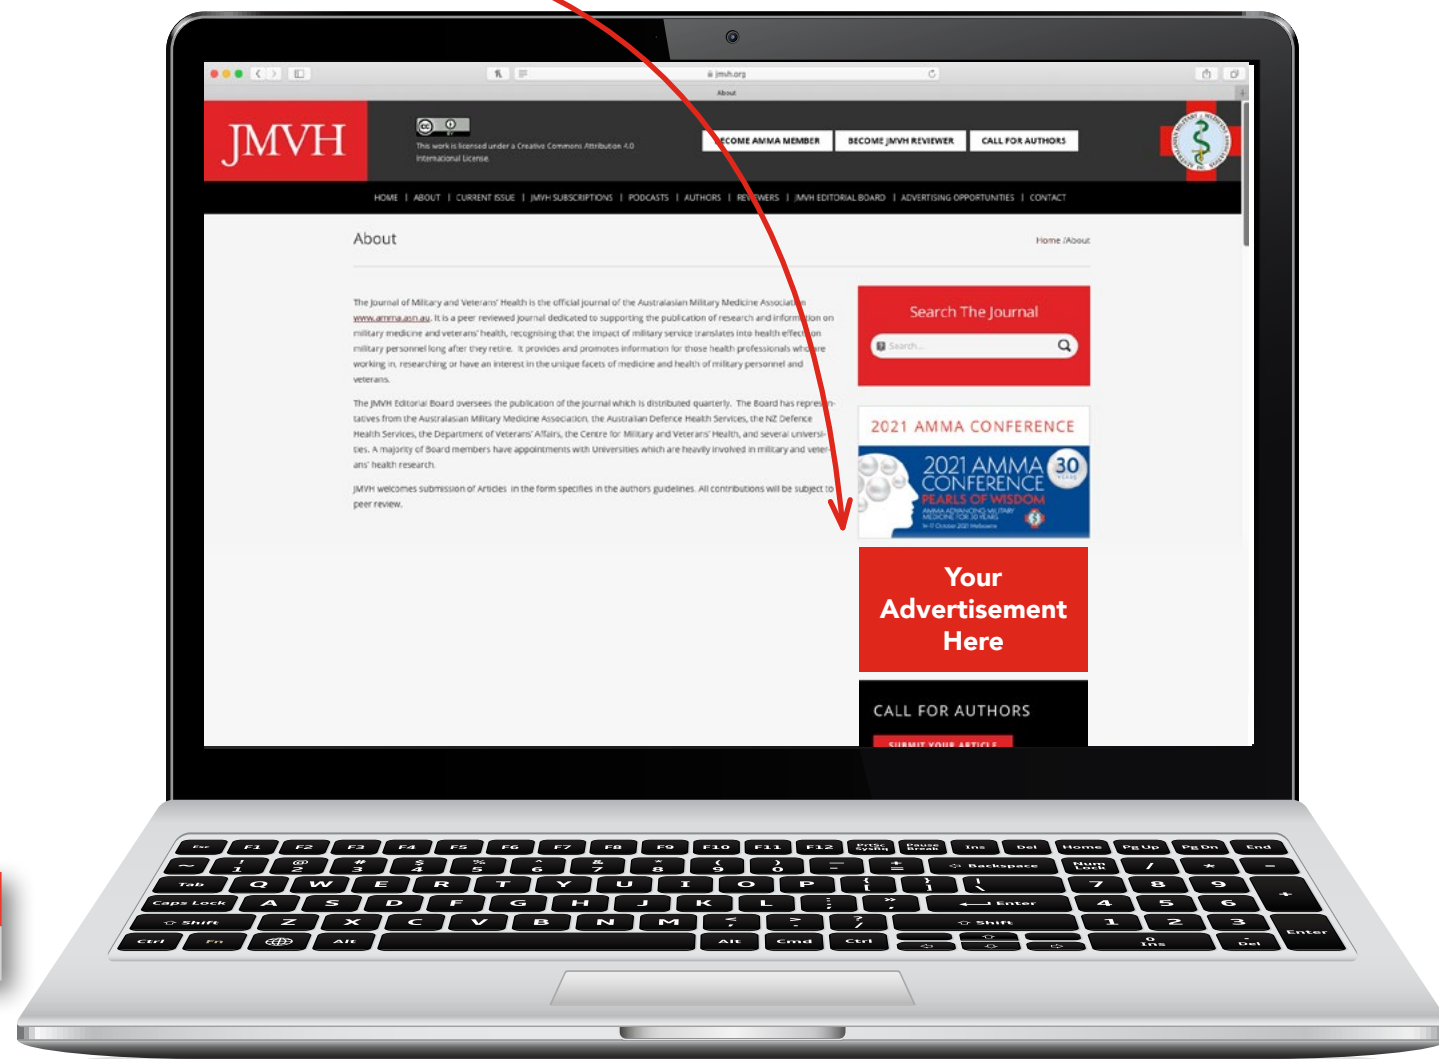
jmvh.org

About

JMVH

This work is licensed under a Creative Commons Attribution 4.0 International License.

BECOME AMMA MEMBER | BECOME JMVH REVIEWER | CALL FOR AUTHORS

HOME | ABOUT | CURRENT ISSUE | JMVH SUBSCRIPTIONS | PODCASTS | AUTHORS | REVIEWERS | JMVH EDITORIAL BOARD | ADVERTISING OPPORTUNITIES | CONTACT

About

Home /About

The Journal of Military and Veterans' Health is the official journal of the Australasian Military Medicine Association www.amma.asn.au. It is a peer reviewed journal dedicated to supporting the publication of research and information on military medicine and veterans' health, recognising that the impact of military service translates into health effects on military personnel long after they retire. It provides and promotes information for those health professionals who are working in, researching or have an interest in the unique facets of medicine and health of military personnel and veterans.

The JMVH Editorial Board oversees the publication of the journal which is distributed quarterly. The Board has representatives from the Australasian Military Medicine Association, the Australian Defence Health Services, the NZ Defence Health Services, the Department of Veterans' Affairs, the Centre for Military and Veterans' Health, and several universities. A majority of Board members have appointments with Universities which are heavily involved in military and veterans' health research.

JMVH welcomes submission of Articles in the form specifies in the authors guidelines. All contributions will be subject to peer review.

Search The Journal

Search...

2021 AMMA CONFERENCE

2021 AMMA CONFERENCE
30 YEARS
PEARLS OF WISDOM
AMMA ADVANCING MILITARY MEDICINE FOR 30 YEARS

Your Advertisement Here

CALL FOR AUTHORS

SUBMIT YOUR ARTICLE

Esc F1 F2 F3 F4 F5 F6 F7 F8 F9 F10 F11 F12 PrtSc SysRq Pause Break Ins Del Home Pg Up Pg Dn End
Backspace Num Lock
Tab Q W E R T Y U I O P
Caps Lock A S D F G H J K L Enter
Shift Z X C V B N M Shift
Ctrl Fn Alt Alt Cmd Ctrl Ins Del Enter